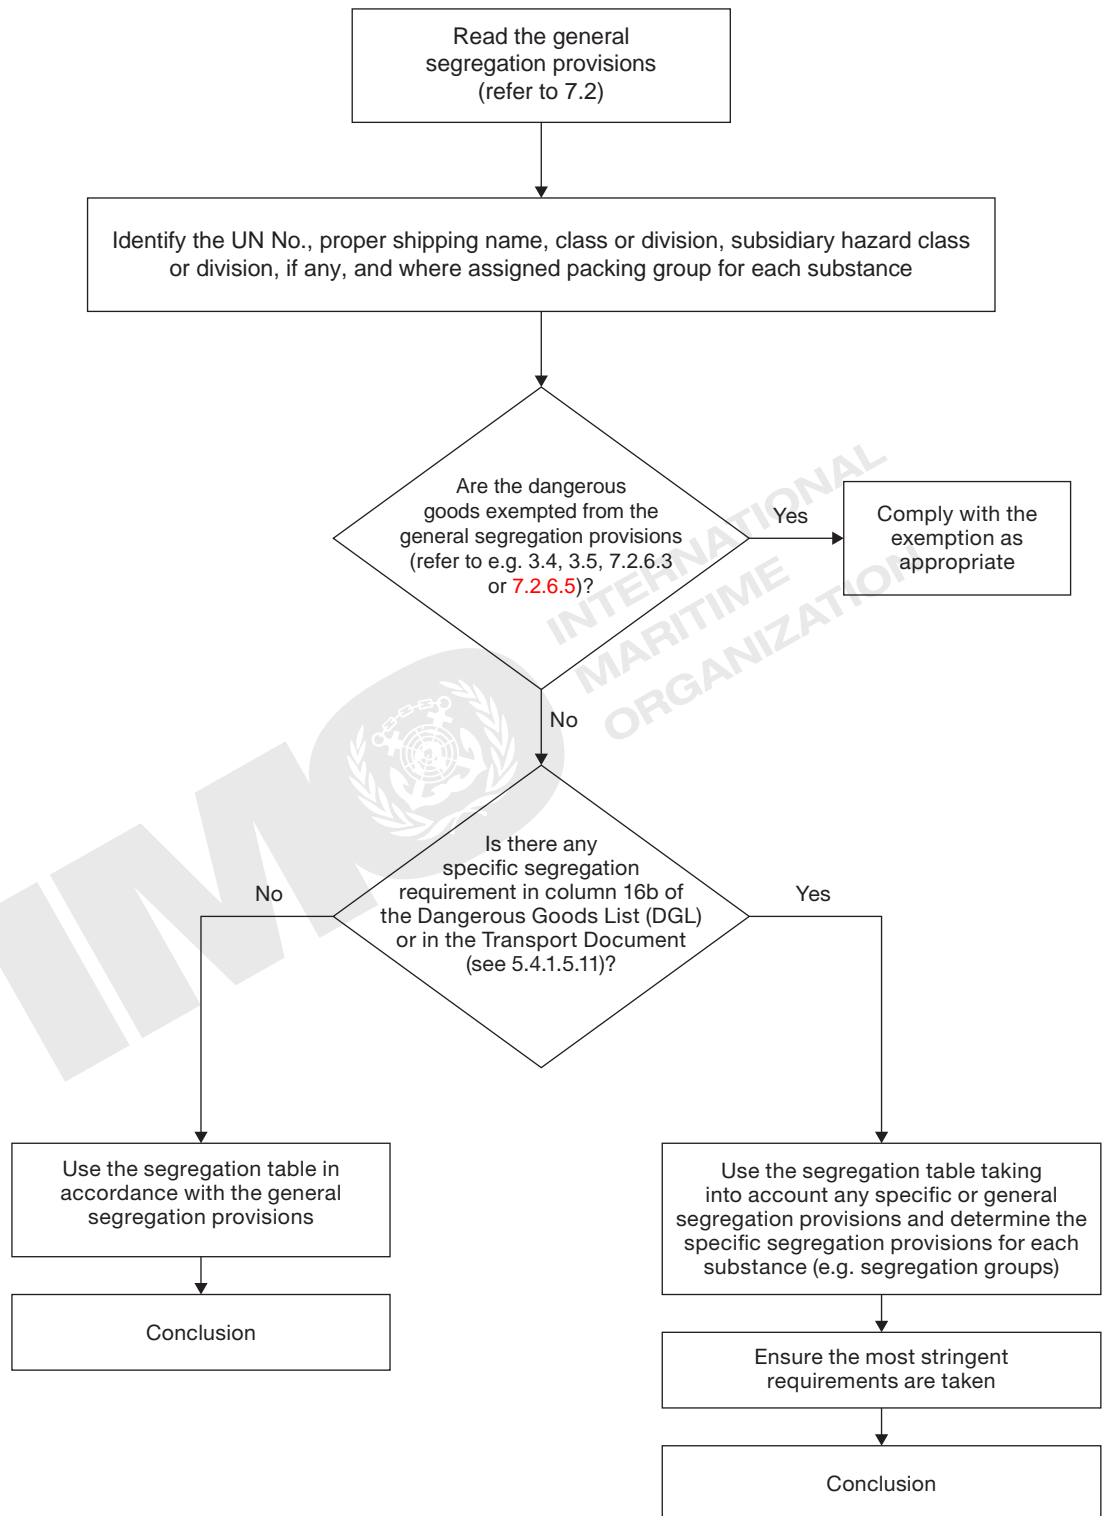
Read the general segregation provisions (refer to 7.2)

Identify the UN No., proper shipping name, class or division, subsidiary hazard class or division, if any, and where assigned packing group for each substance

Are the dangerous goods exempted from the general segregation provisions (refer to e.g. 3.4, 3.5, 7.2.6.3 or 7.2.6.5)?

Yes

Comply with the exemption as appropriate

INTERNATIONAL MARITIME ORGANIZATION

IMO

No

Is there any specific segregation requirement in column 16b of the Dangerous Goods List (DGL) or in the Transport Document (see 5.4.1.5.11)?

No

Yes

Use the segregation table in accordance with the general segregation provisions

Conclusion

Use the segregation table taking into account any specific or general segregation provisions and determine the specific segregation provisions for each substance (e.g. segregation groups)

Ensure the most stringent requirements are taken

Conclusion